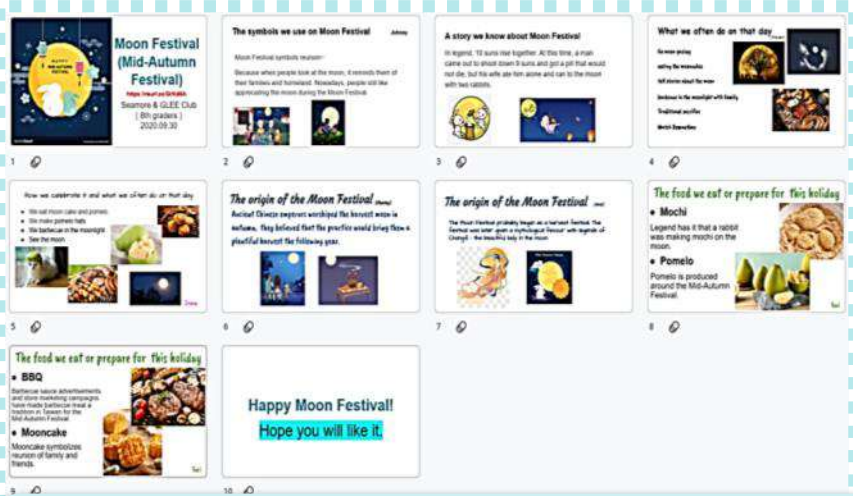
HAPPY MOON FESTIVAL

Moon Festival (Mid-Autumn Festival)

https://reurl.cc/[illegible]

Seamore & GLEE Club

( 8th graders )

2020.09.30

1

The symbols we use on Moon Festival

Moon Festival symbols reunion

Because when people look at the moon, it reminds them of their families and homeland. Nowadays, people still like appreciating the moon during the Moon Festival.

2

A story we know about Moon Festival

In legend, 10 suns rise together. At this time, a man came out to shoot down 9 suns and got a pill that would not die, but his wife ate him alone and ran to the moon with two rabbits.

3

What we often do on that day

Go moon-gazing

eating the mooncakes

tell stories about the moon

barbecue in the moonlight with family

Traditional activities

World Exposition

4

How we celebrate it and what we often do on that day

We eat moon cake and pomelo

We make pomelo hats

We barbecue in the moonlight

See the moon

5

The origin of the Moon Festival

Ancient Chinese emperors worshiped the harvest moon in autumn. They believed that the practice would bring them a plentiful harvest the following year.

6

The origin of the Moon Festival

The Moon Festival probably began as a harvest festival. The festival was later given a mythological flavour with legends of Chang'e - the beautiful lady in the moon.

7

The food we eat or prepare for this holiday

Mochi

Legend has it that a rabbit was making mochi on the moon.

Pomelo

Pomelo is produced around the Mid-Autumn Festival.

8

The food we eat or prepare for this holiday

BBQ

Barbecue sauce advertisements and store marketing campaigns have made barbecue meat a tradition in Taiwan for the Mid-Autumn Festival.

Mooncake

Mooncake symbolizes reunion of family and friends.

9

Happy Moon Festival!

Hope you will like it.

10